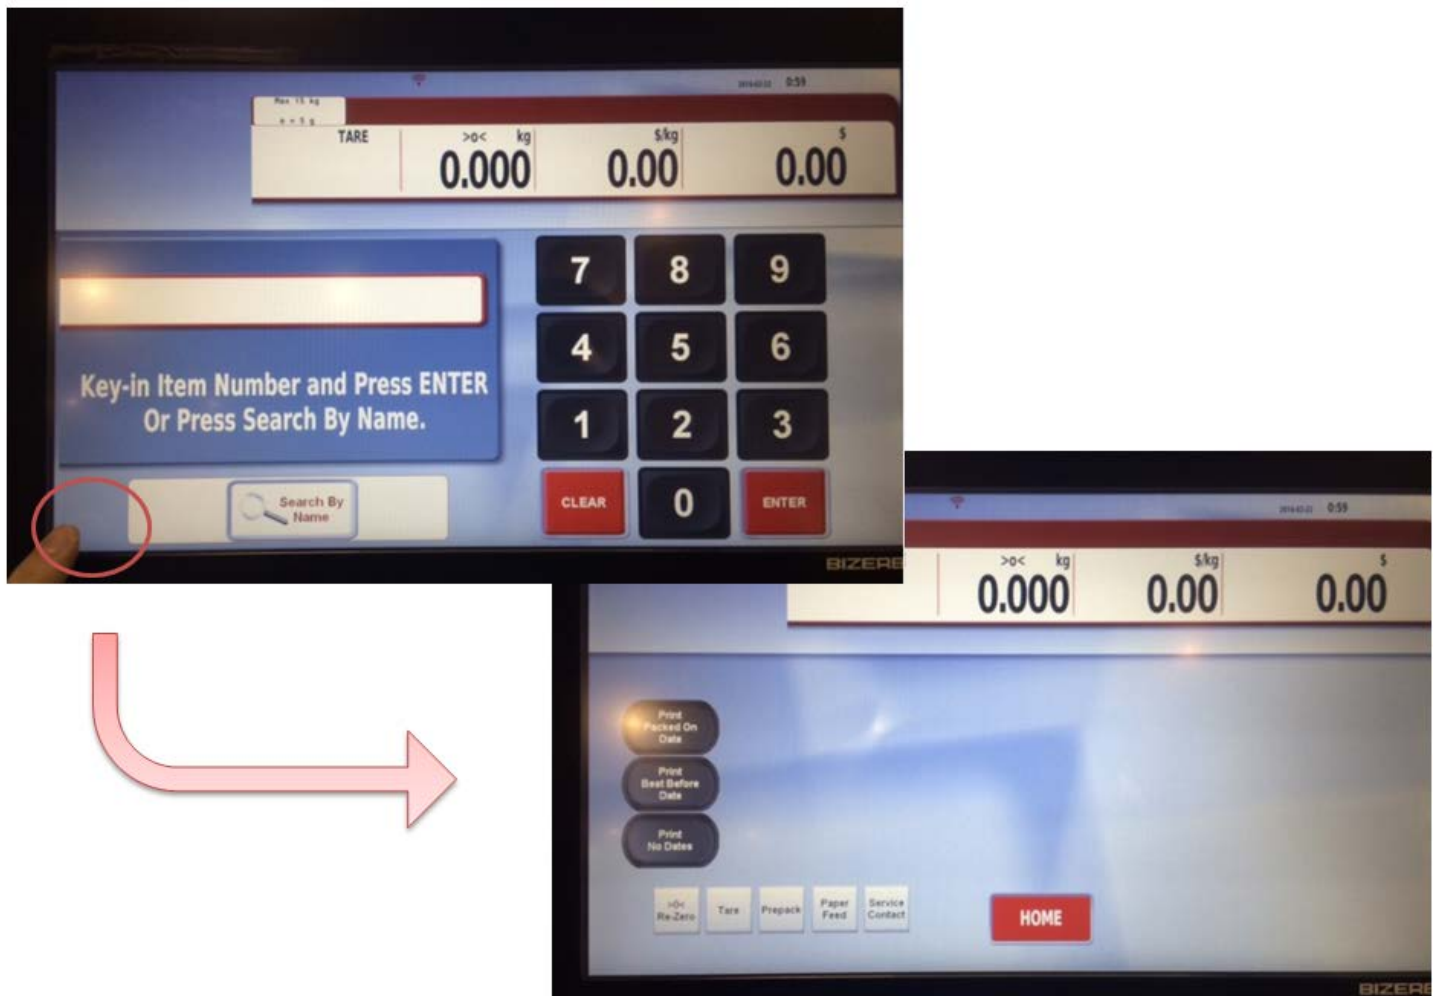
Max 15 kg
e = 5 g

0:59

TARE

>0< kg
0.000

$/kg
0.00

$
0.00

Key-in Item Number and Press ENTER
Or Press Search By Name.

7 8 9
4 5 6
1 2 3
CLEAR 0 ENTER

Search By Name

BIZERB

0:59

>0< kg
0.000

$/kg
0.00

$
0.00

Print Packed On Date

Print Best Before Date

Print No Dates

>0< Re-Zero

Tare

Prepack

Paper Feed

Service Contact

HOME

BIZERB